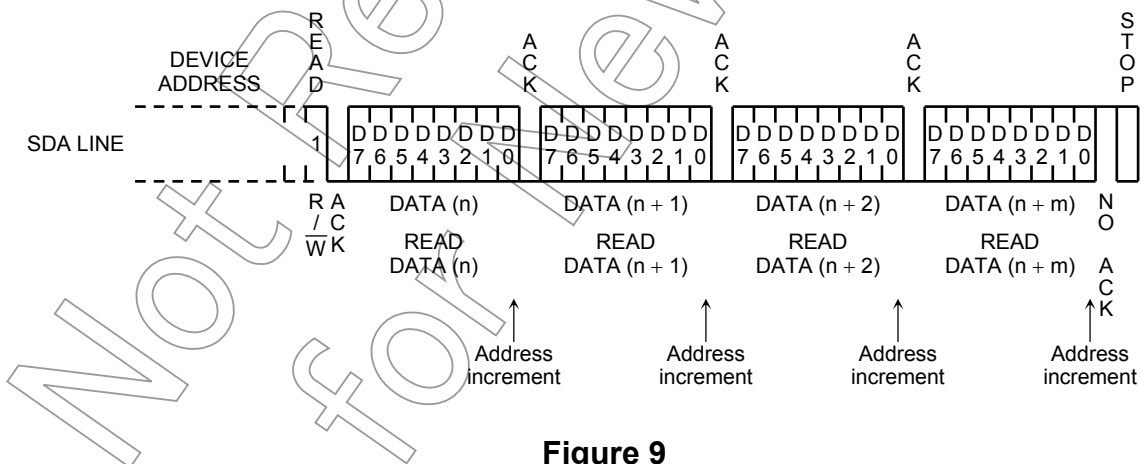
READ

DEVICE ADDRESS

ACK

ACK

ACK

STOP

SDA LINE

1

D7 D6 D5 D4 D3 D2 D1 D0

D7 D6 D5 D4 D3 D2 D1 D0

D7 D6 D5 D4 D3 D2 D1 D0

D7 D6 D5 D4 D3 D2 D1 D0

R/$\overline{W}$

ACK

DATA (n)

DATA (n + 1)

DATA (n + 2)

DATA (n + m)

NO ACK

READ DATA (n)

READ DATA (n + 1)

READ DATA (n + 2)

READ DATA (n + m)

Address increment

Address increment

Address increment

Address increment

Not Recommended for New Design

Figure 9